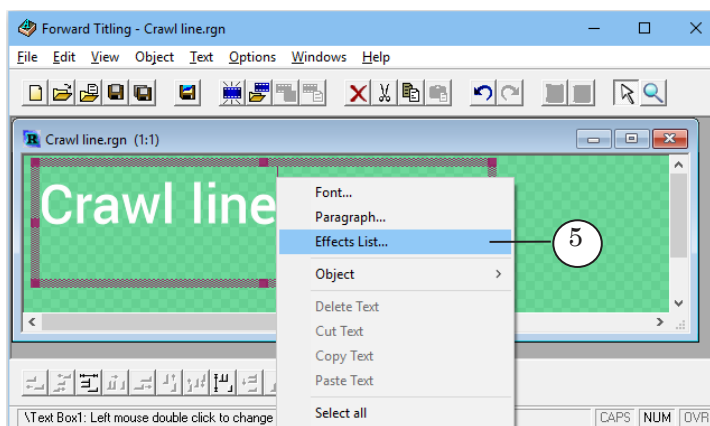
Forward Titling - Crawl line.rgn

File Edit View Object Text Options Windows Help

Crawl line.rgn (1:1)

Crawl line

Font...
Paragraph...
Effects List...
Object
Delete Text
Cut Text
Copy Text
Paste Text
Select all

5

\Text Box1: Left mouse double click to change

CAPS NUM OVR